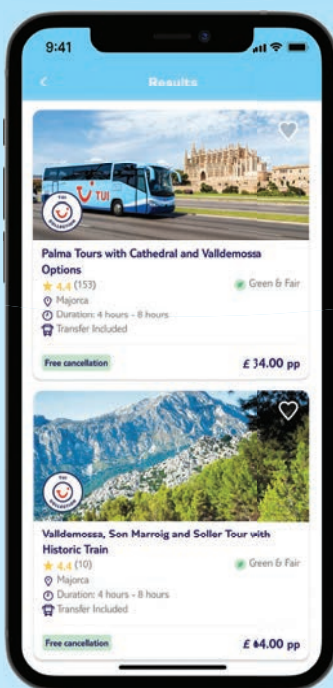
9:41

Results

TUI

Palma Tours with Cathedral and Valldemossa Options

4.4 (153)

Green & Fair

Majorca

Duration: 4 hours - 8 hours

Transfer Included

Free cancellation

£ 34.00 pp

Valldemossa, Son Marroig and Soller Tour with Historic Train

4.4 (10)

Green & Fair

Majorca

Duration: 4 hours - 8 hours

Transfer Included

Free cancellation

£ 64.00 pp